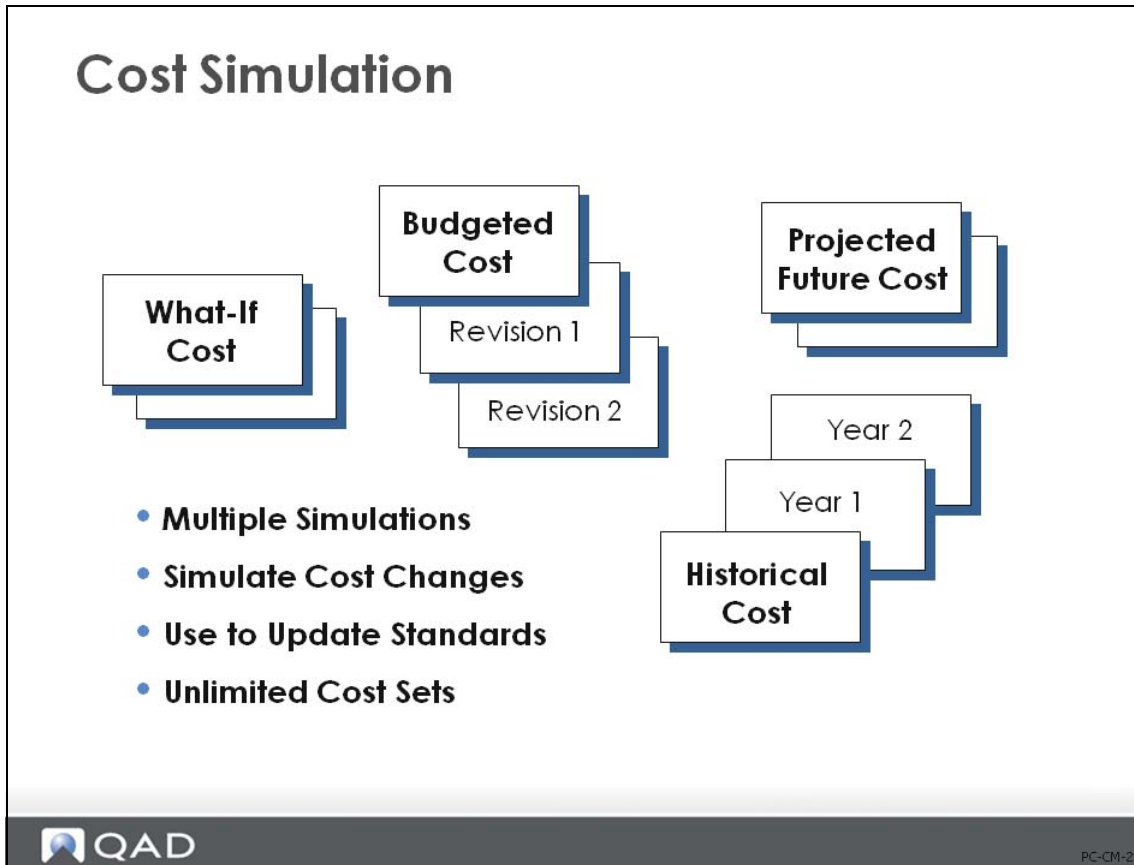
Cost Simulation

What-If Cost

Budgeted Cost

Revision 1

Revision 2

Projected Future Cost

Year 2

Year 1

Historical Cost

• Multiple Simulations
• Simulate Cost Changes
• Use to Update Standards
• Unlimited Cost Sets

QAD

PC-CM-2